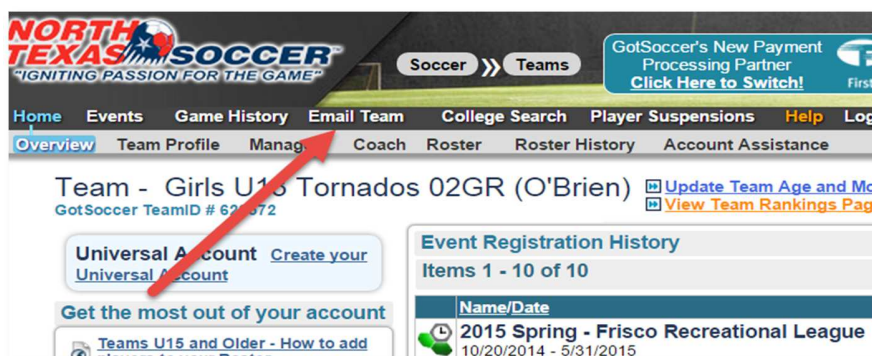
NORTH TEXAS SOCCER
"IGNITING PASSION FOR THE GAME"

Soccer » Teams

GotSoccer's New Payment Processing Partner
Click Here to Switch!

First

Home Events Game History Email Team College Search Player Suspensions Help Log

Overview Team Profile Manag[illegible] Coach Roster Roster History Account Assistance

Team - Girls U1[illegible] Tornados 02GR (O'Brien)
GotSoccer TeamID # 62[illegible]672

Update Team Age and Mo
View Team Rankings Pag

Universal Account Create your Universal Account

Get the most out of your account

Teams U15 and Older - How to add players to your Roster

Event Registration History
Items 1 - 10 of 10

| Name/Date |
|---|
| 2015 Spring - Frisco Recreational League 10/20/2014 - 5/31/2015 |